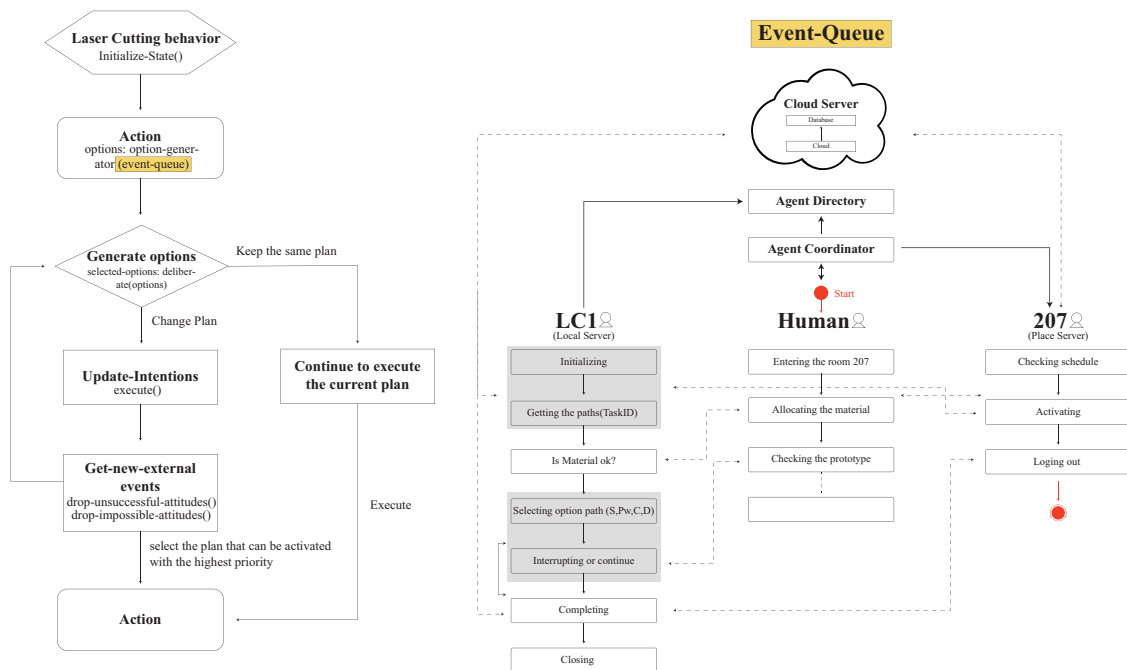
Laser Cutting behavior
Initialize-State()

Action
options: option-generator (event-queue)

Generate options
selected-options: deliberate(options)

Keep the same plan

Change Plan

Update-Intentions
execute()

Continue to execute the current plan

Get-new-external events
drop-unsuccessful-attitudes()
drop-impossible-attitudes()

Execute

select the plan that can be activated with the highest priority

Action

Event-Queue

Cloud Server
Database
Cloud

Agent Directory

Agent Coordinator

Start

LC1
(Local Server)

Human

207
(Place Server)

Initializing

Getting the paths(TaskID)

Is Material ok?

Selecting option path (S,Pw,C,D)

Interrupting or continue

Completing

Closing

Entering the room 207

Allocating the material

Checking the prototype

Checking schedule

Activating

Loging out